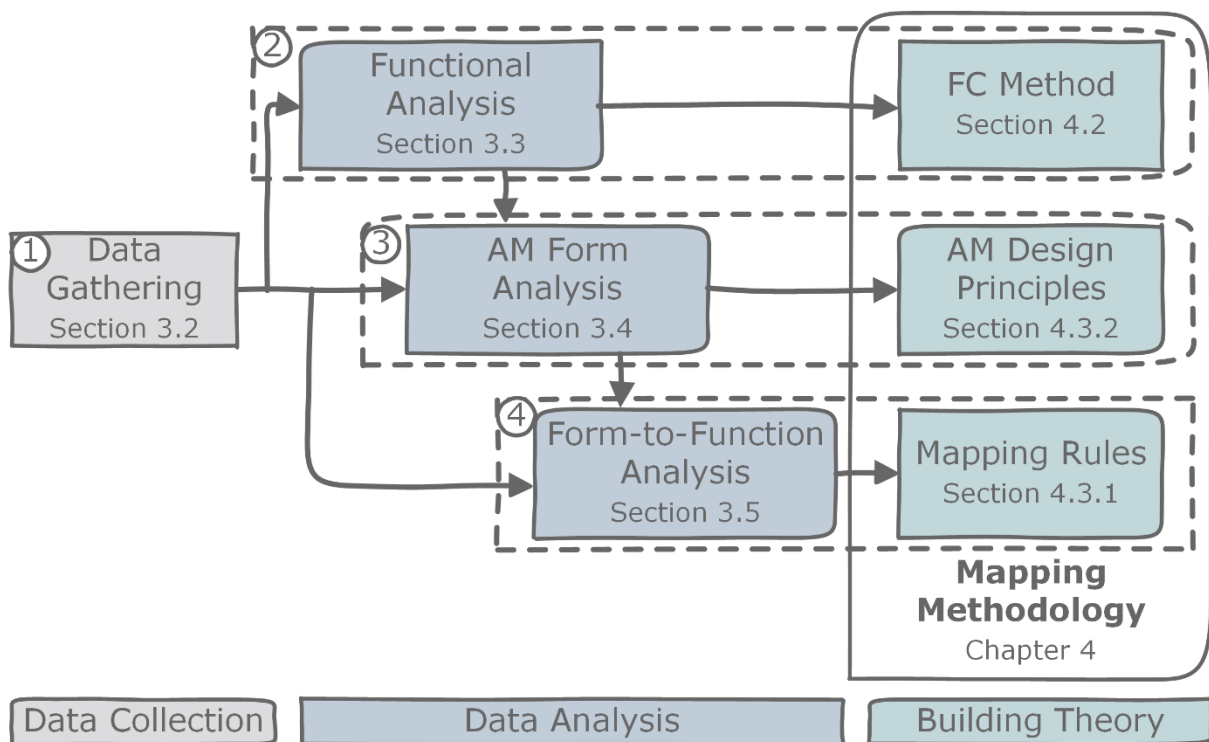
2 Functional Analysis Section 3.3

FC Method Section 4.2

1 Data Gathering Section 3.2

3 AM Form Analysis Section 3.4

AM Design Principles Section 4.3.2

4 Form-to-Function Analysis Section 3.5

Mapping Rules Section 4.3.1

**Mapping Methodology**
Chapter 4

Data Collection

Data Analysis

Building Theory